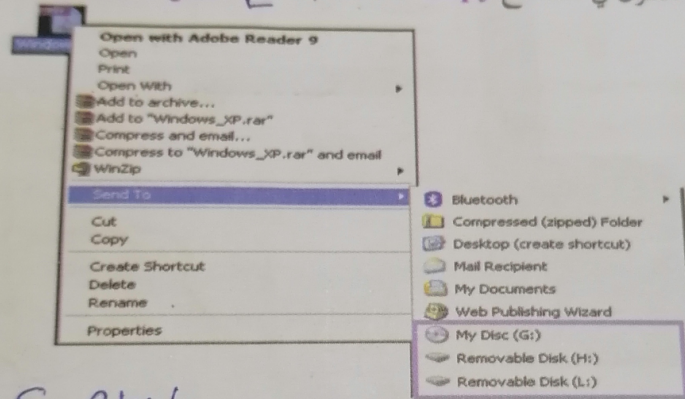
Windov

Open with Adobe Reader 9
Open
Print
Open With
Add to archive...
Add to "Windows_XP.rar"
Compress and email...
Compress to "Windows_XP.rar" and email
WinZip
Send To
Cut
Copy
Create Shortcut
Delete
Rename
Properties

Bluetooth
Compressed (zipped) Folder
Desktop (create shortcut)
Mail Recipient
My Documents
Web Publishing Wizard
My Disc (G:)
Removable Disk (H:)
Removable Disk (L:)